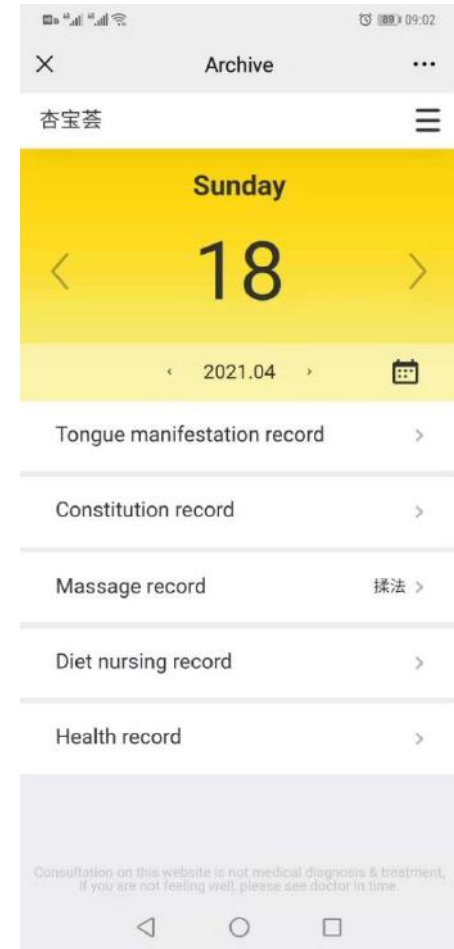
89 09:02

Archive

杏宝荟

Sunday

18

2021.04

Tongue manifestation record

Constitution record

Massage record 揉法

Diet nursing record

Health record

Consultation on this website is not medical diagnosis & treatment, if you are not feeling well, please see doctor in time.